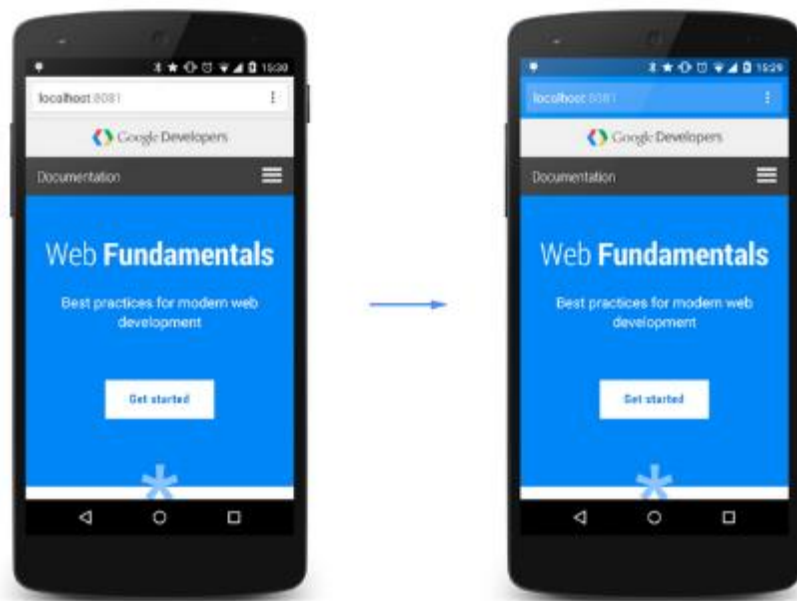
15:30

localhost:8081

Google Developers

Documentation

Web Fundamentals

Best practices for modern web development

Get started

15:29

localhost:8081

Google Developers

Documentation

Web Fundamentals

Best practices for modern web development

Get started